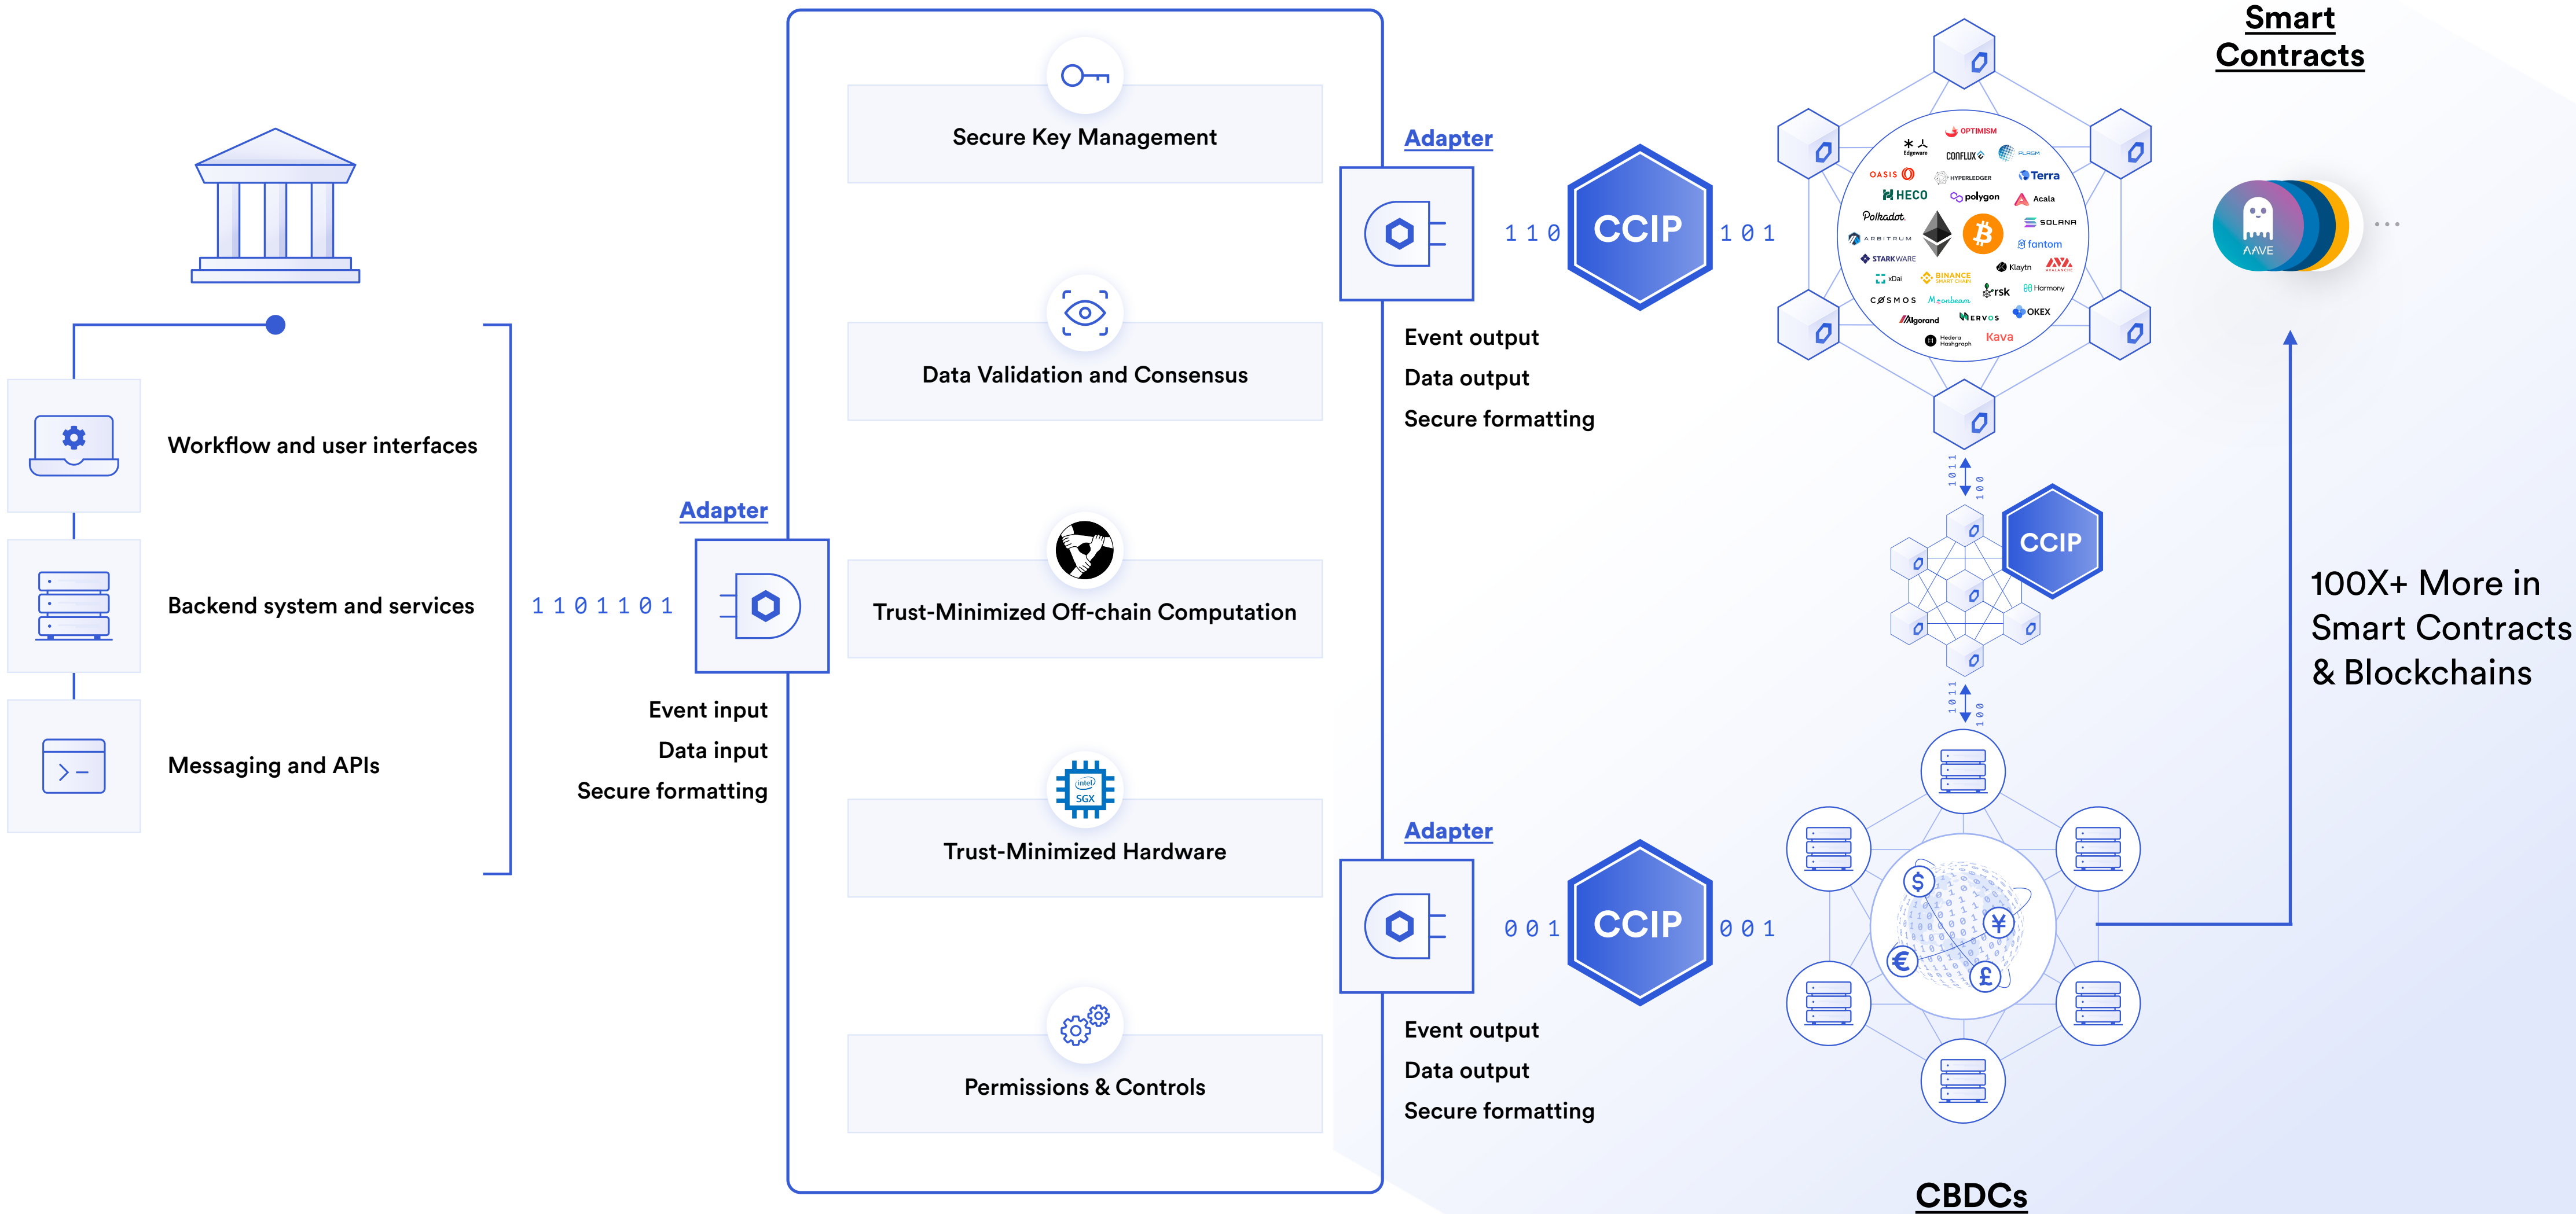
Smart Contracts

Workflow and user interfaces

Backend system and services

Messaging and APIs

1 1 0 1 1 0 1

Adapter

Event input
Data input
Secure formatting

Secure Key Management

Data Validation and Consensus

Trust-Minimized Off-chain Computation

Trust-Minimized Hardware

Permissions & Controls

Adapter

1 1 0

CCIP

1 0 1

Event output
Data output
Secure formatting

OPTIMISM
Edgeware
CONFLUX
PLASM
OASIS
HYPERLEDGER
Terra
HECO
polygon
Acala
Polkadot
SOLANA
ARBITRUM
fantom
STARKWARE
Klaytn
AVALANCHE
xDai
BINANCE SMART CHAIN
rsk
Harmony
COSMOS
Moonbeam
OKEX
Algorand
NERVOS
Hedera Hashgraph
Kava

AAVE

1 0 1 1
1 0 0

CCIP

1 0 1 1
1 0 0

100X+ More in Smart Contracts & Blockchains

Adapter

0 0 1

CCIP

0 0 1

Event output
Data output
Secure formatting

SGX

CBDCs